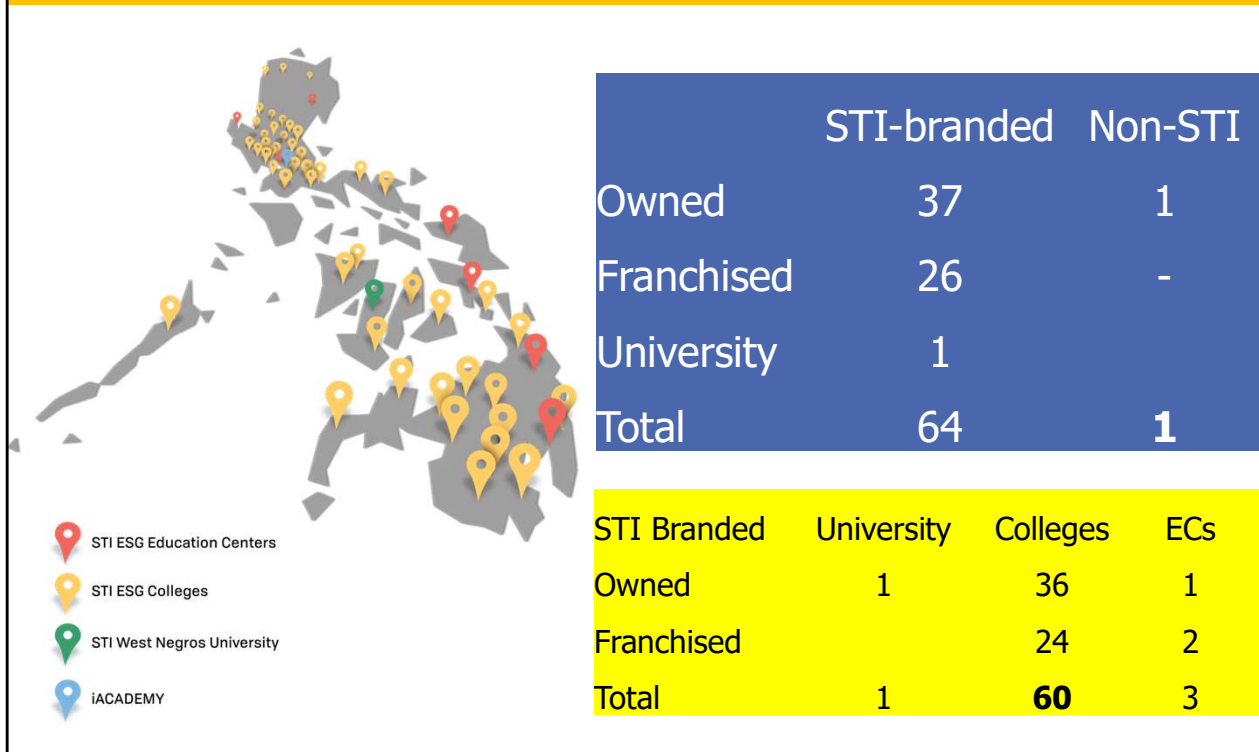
STI ESG Education Centers
STI ESG Colleges
STI West Negros University
iACADEMY

| | STI-branded | Non-STI |
|---|---|---|
| Owned | 37 | 1 |
| Franchised | 26 | - |
| University | 1 | |
| Total | 64 | **1** |

| STI Branded | University | Colleges | ECs |
|---|---|---|---|
| Owned | 1 | 36 | 1 |
| Franchised | | 24 | 2 |
| Total | 1 | **60** | 3 |